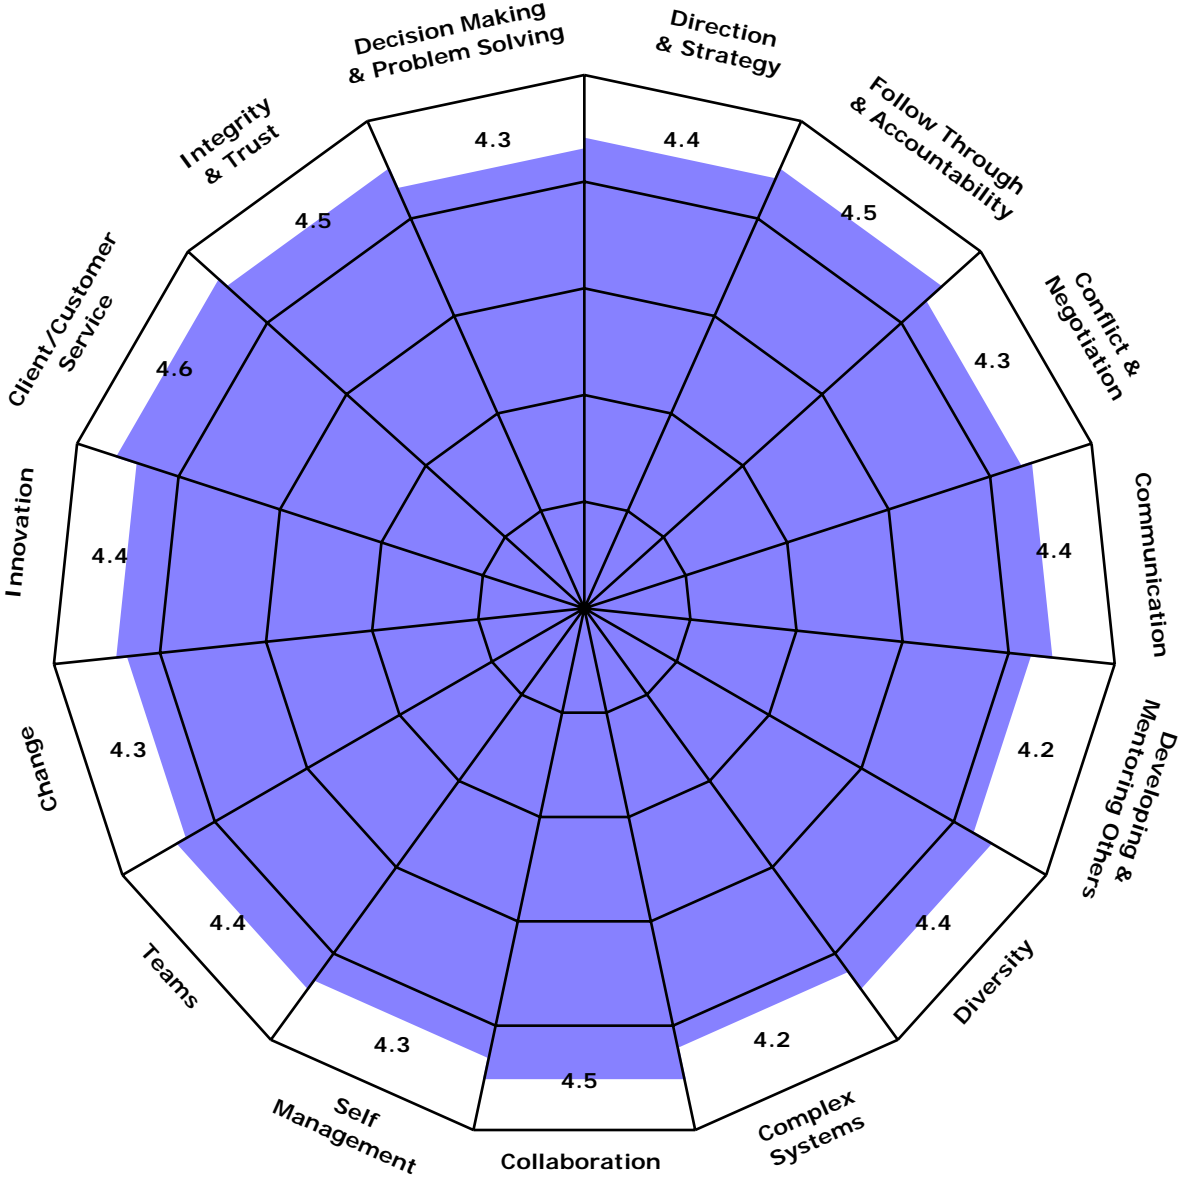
Decision Making & Problem Solving
4.3

Direction & Strategy
4.4

Follow Through & Accountability
4.5

Conflict & Negotiation
4.3

Communication
4.4

Developing & Mentoring Others
4.2

Diversity
4.4

Complex Systems
4.2

Collaboration
4.5

Self Management
4.3

Teams
4.4

Change
4.3

Innovation
4.4

Client/Customer Service
4.6

Integrity & Trust
4.5